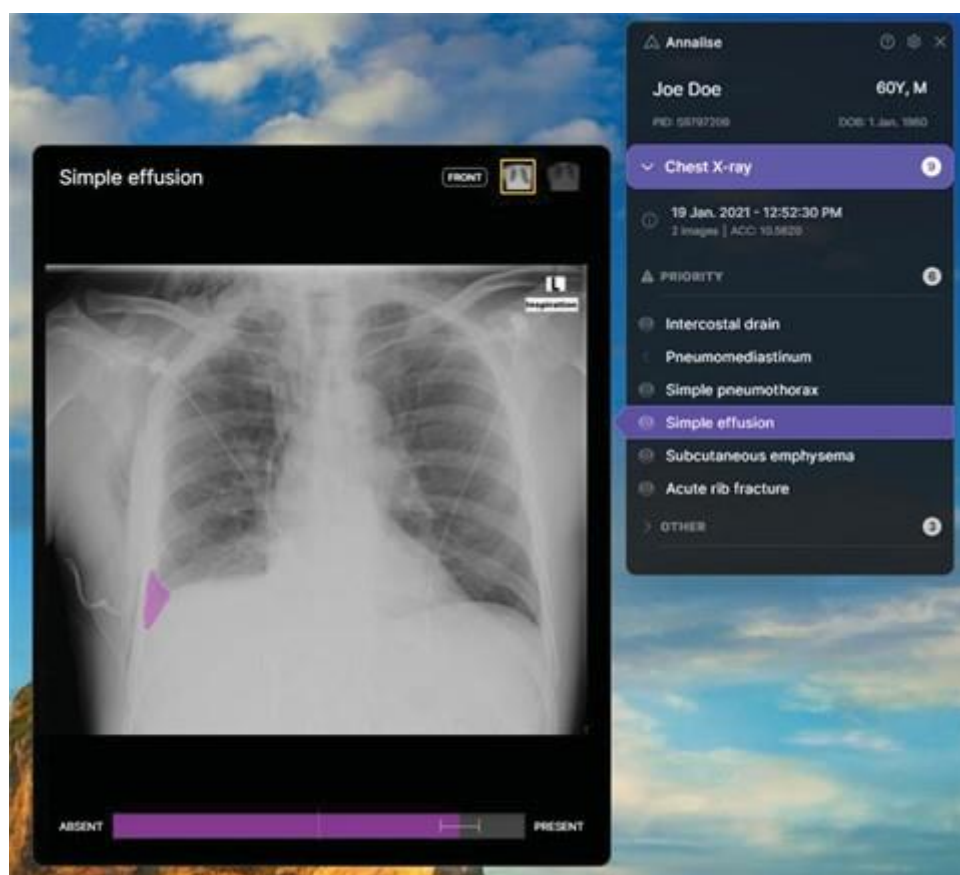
Simple effusion

FRONT

L
Inspiration

ABSENT

PRESENT

Annalise

Joe Doe

60Y, M

PID: 55797209

DOB: 1 Jan. 1960

Chest X-ray

9

19 Jan. 2021 - 12:52:30 PM

2 images | ACC: 10.5620

PRIORITY

6

Intercostal drain

Pneumomediastinum

Simple pneumothorax

Simple effusion

Subcutaneous emphysema

Acute rib fracture

OTHER

3